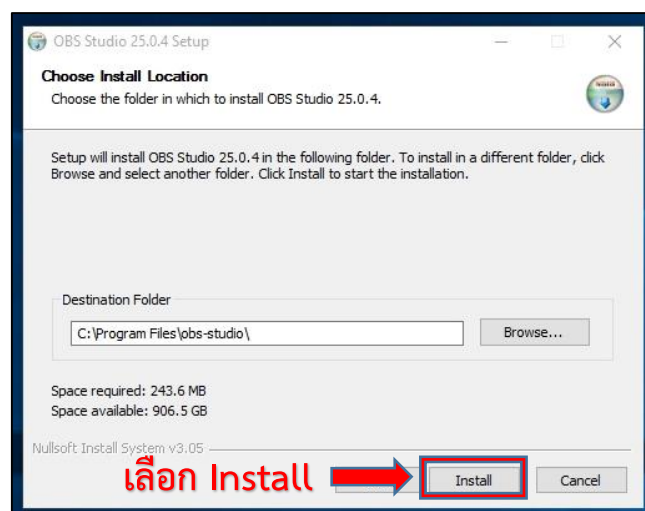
OBS Studio 25.0.4 Setup

Choose Install Location

Choose the folder in which to install OBS Studio 25.0.4.

Setup will install OBS Studio 25.0.4 in the following folder. To install in a different folder, click Browse and select another folder. Click Install to start the installation.

Destination Folder

C:\Program Files\obs-studio\

Browse...

Space required: 243.6 MB
Space available: 906.5 GB

Nullsoft Install System v3.05

เลือก Install

Install

Cancel